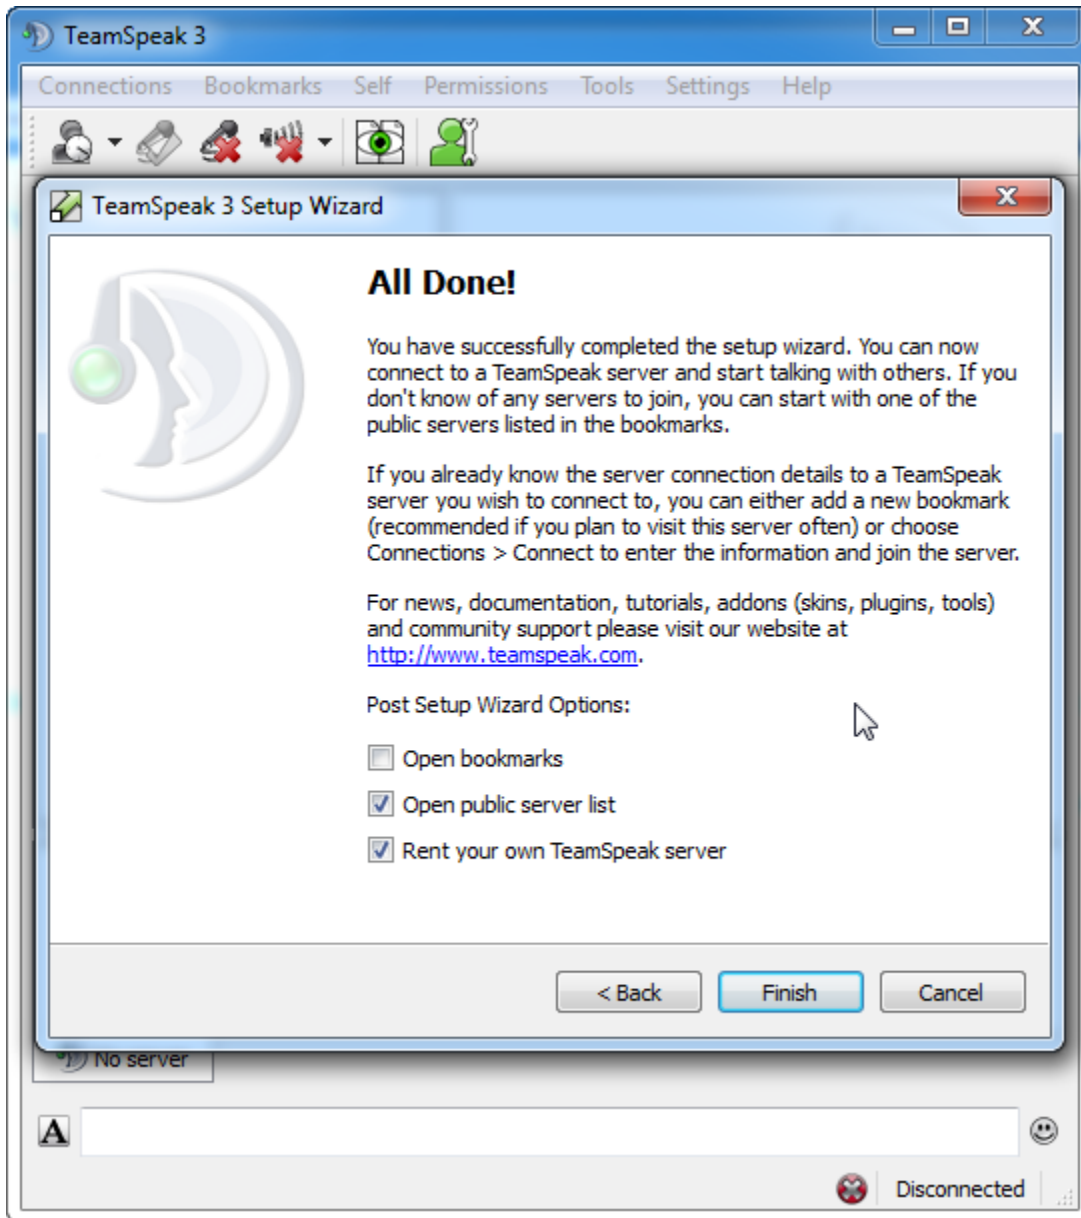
TeamSpeak 3

Connections Bookmarks Self Permissions Tools Settings Help

TeamSpeak 3 Setup Wizard

All Done!

You have successfully completed the setup wizard. You can now connect to a TeamSpeak server and start talking with others. If you don't know of any servers to join, you can start with one of the public servers listed in the bookmarks.

If you already know the server connection details to a TeamSpeak server you wish to connect to, you can either add a new bookmark (recommended if you plan to visit this server often) or choose Connections > Connect to enter the information and join the server.

For news, documentation, tutorials, addons (skins, plugins, tools) and community support please visit our website at http://www.teamspeak.com.

Post Setup Wizard Options:

Open bookmarks

Open public server list

Rent your own TeamSpeak server

< Back Finish Cancel

No server

A

Disconnected